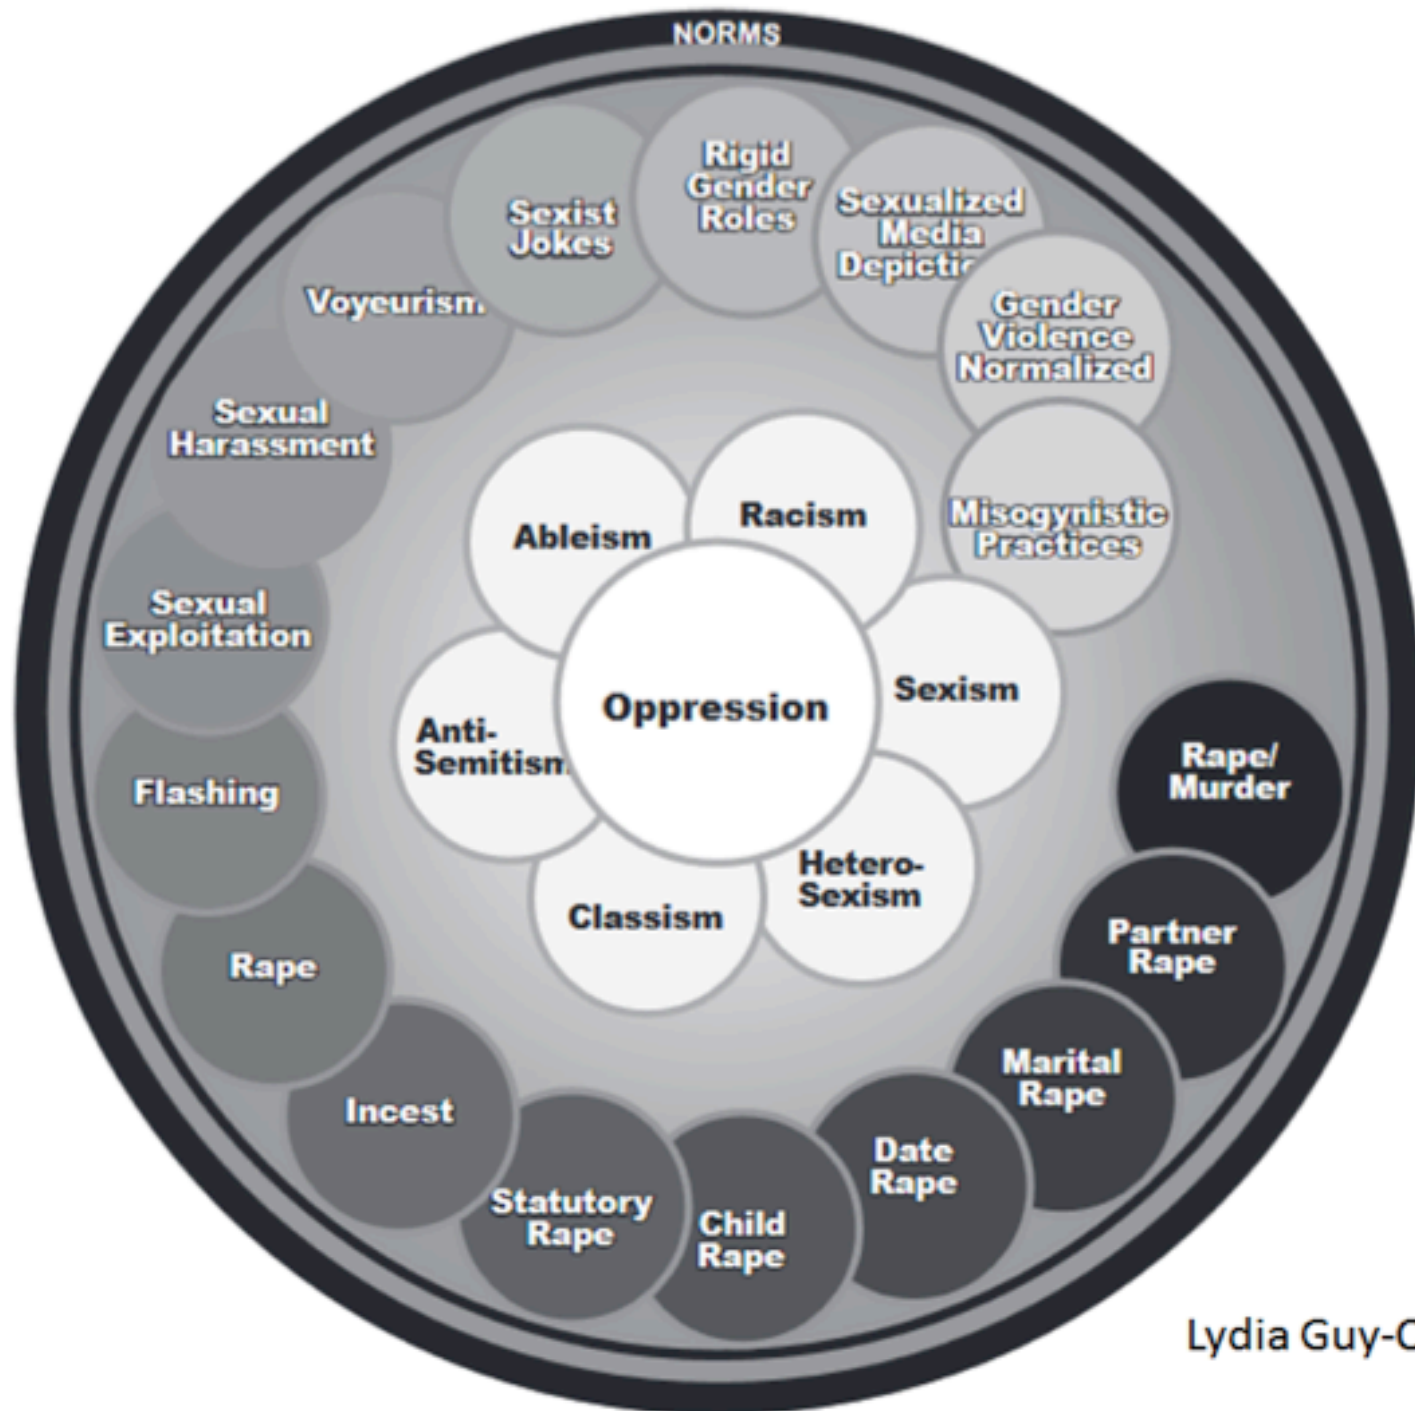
NORMS

Rigid Gender Roles

Sexist Jokes

Sexualized Media Depictic

Gender Violence Normalized

Voyeurism

Sexual Harassment

Misogynistic Practices

Racism

Ableism

Sexual Exploitation

Oppression

Sexism

Anti-Semitism

Rape/ Murder

Flashing

Hetero-Sexism

Classism

Partner Rape

Rape

Marital Rape

Incest

Date Rape

Statutory Rape

Child Rape

Lydia Guy-C